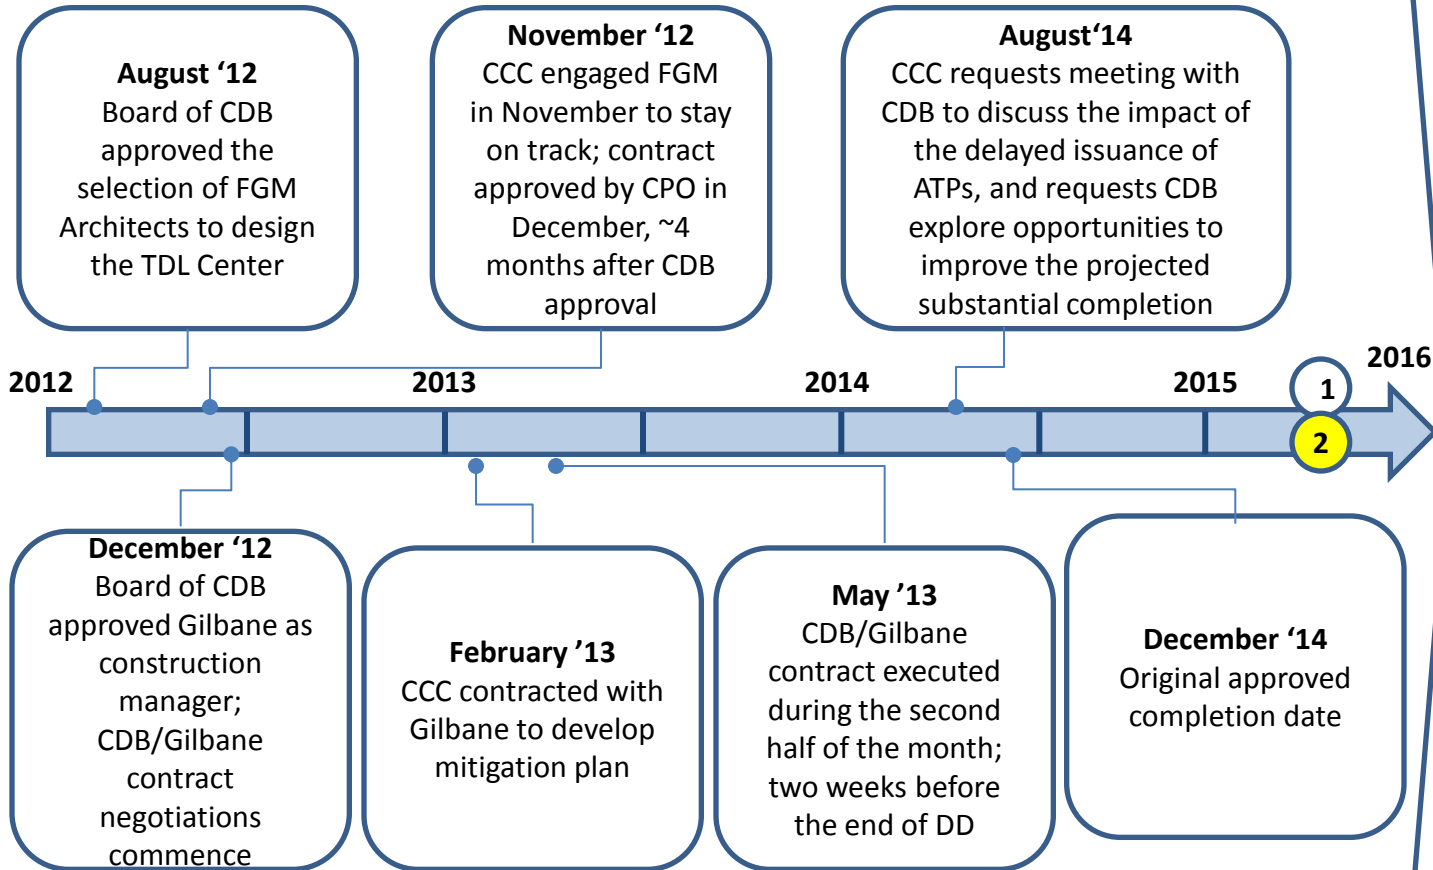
**August '12**
Board of CDB approved the selection of FGM Architects to design the TDL Center

**November '12**
CCC engaged FGM in November to stay on track; contract approved by CPO in December, ~4 months after CDB approval

**August'14**
CCC requests meeting with CDB to discuss the impact of the delayed issuance of ATPs, and requests CDB explore opportunities to improve the projected substantial completion

2012
2013
2014
2015
2016
1
2

**December '12**
Board of CDB approved Gilbane as construction manager; CDB/Gilbane contract negotiations commence

**February '13**
CCC contracted with Gilbane to develop mitigation plan

**May '13**
CDB/Gilbane contract executed during the second half of the month; two weeks before the end of DD

**December '14**
Original approved completion date